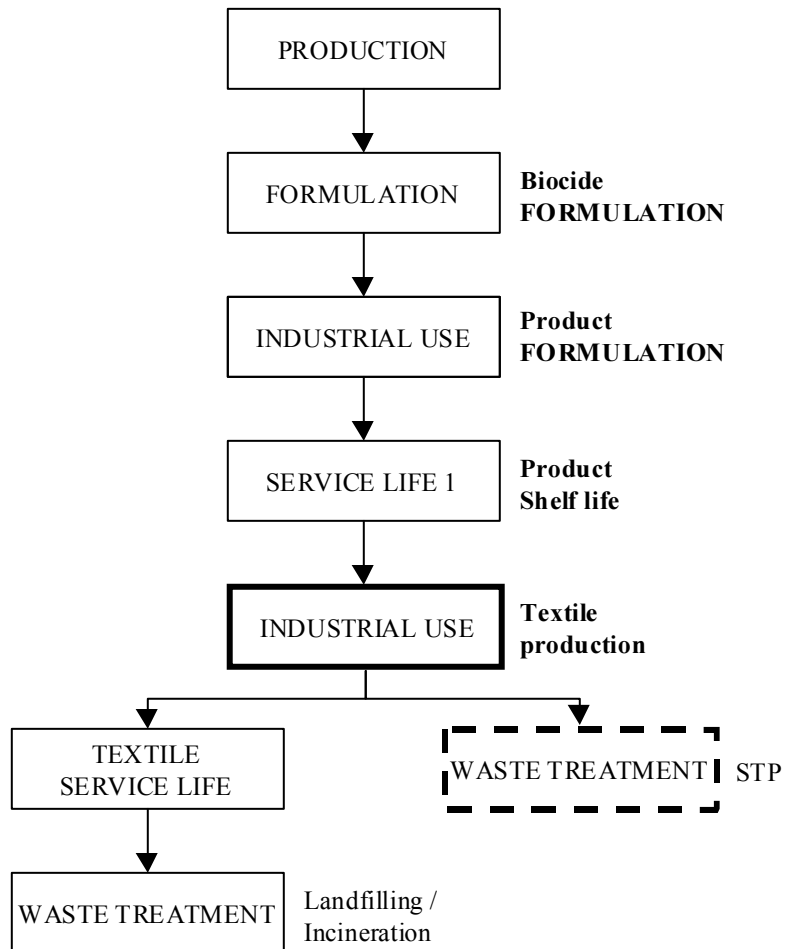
PRODUCTION

FORMULATION

Biocide FORMULATION

INDUSTRIAL USE

Product FORMULATION

SERVICE LIFE 1

Product Shelf life

INDUSTRIAL USE

Textile production

TEXTILE SERVICE LIFE

WASTE TREATMENT

STP

WASTE TREATMENT

Landfilling / Incineration